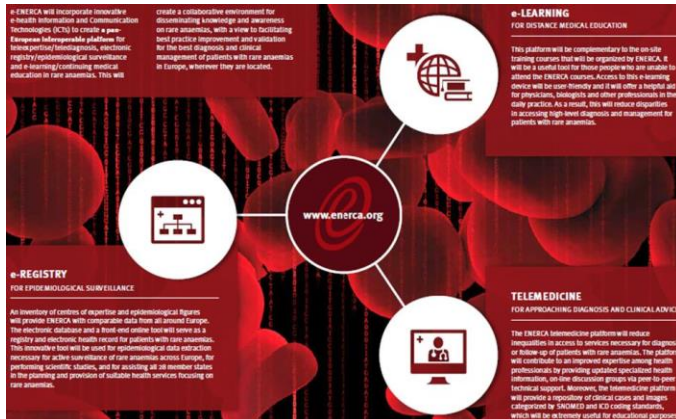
e-ENERCA will incorporate innovative e-health Information and Communication Technologies (ICTs) to create a pan-European interoperable platform for teleexpertise/telediagnosis, electronic registry/epidemiological surveillance and e-learning/continuing medical education in rare anaemias. This will

create a collaborative environment for disseminating knowledge and awareness on rare anaemias, with a view to facilitating best practice improvement and validation for the best diagnosis and clinical management of patients with rare anaemias in Europe, wherever they are located.

e-LEARNING
FOR DISTANCE MEDICAL EDUCATION

This platform will be complementary to the on-site training courses that will be organized by ENERCA. It will be a useful tool for those people who are unable to attend the ENERCA courses. Access to this e-learning device will be user-friendly and it will offer a helpful aid for physicians, biologists and other professionals in their daily practice. As a result, this will reduce disparities in accessing high-level diagnosis and management for patients with rare anaemias.

www.enerca.org

e-REGISTRY
FOR EPIDEMIOLOGICAL SURVEILLANCE

An inventory of centres of expertise and epidemiological figures will provide ENERCA with comparable data from all around Europe. The electronic database and a front-end online tool will serve as a registry and electronic health record for patients with rare anaemias. This innovative tool will be used for epidemiological data extraction necessary for active surveillance of rare anaemias across Europe, for performing scientific studies, and for assisting all 28 member states in the planning and provision of suitable health services focusing on rare anaemias.

TELEMEDICINE
FOR APPROACHING DIAGNOSIS AND CLINICAL ADVIC

The ENERCA telemedicine platform will reduce inequalities in access to services necessary for diagnos or follow-up of patients with rare anaemias. The platfor will contribute to an improved expertise among health professionals by providing updated specialized health information, on-line discussion groups via peer-to-peer technical support. Moreover, the telemedicine platform will provide a repository of clinical cases and images categorized by SNOMED and ICD coding standards, which will be extremely useful for educational purpose